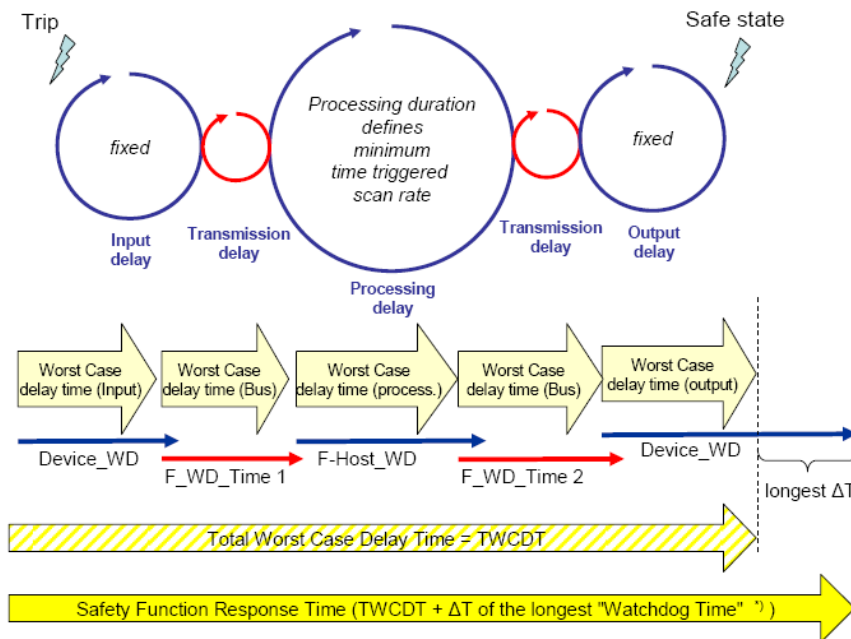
Trip

Safe state

fixed

Processing duration defines minimum time triggered scan rate

fixed

Input delay

Transmission delay

Processing delay

Transmission delay

Output delay

Worst Case delay time (Input)

Worst Case delay time (Bus)

Worst Case delay time (process.)

Worst Case delay time (Bus)

Worst Case delay time (output)

Device_WD

F_WD_Time 1

F-Host_WD

F_WD_Time 2

Device_WD

longest ΔT

Total Worst Case Delay Time = TWCDT

Safety Function Response Time (TWCDT + ΔT of the longest "Watchdog Time" *) )